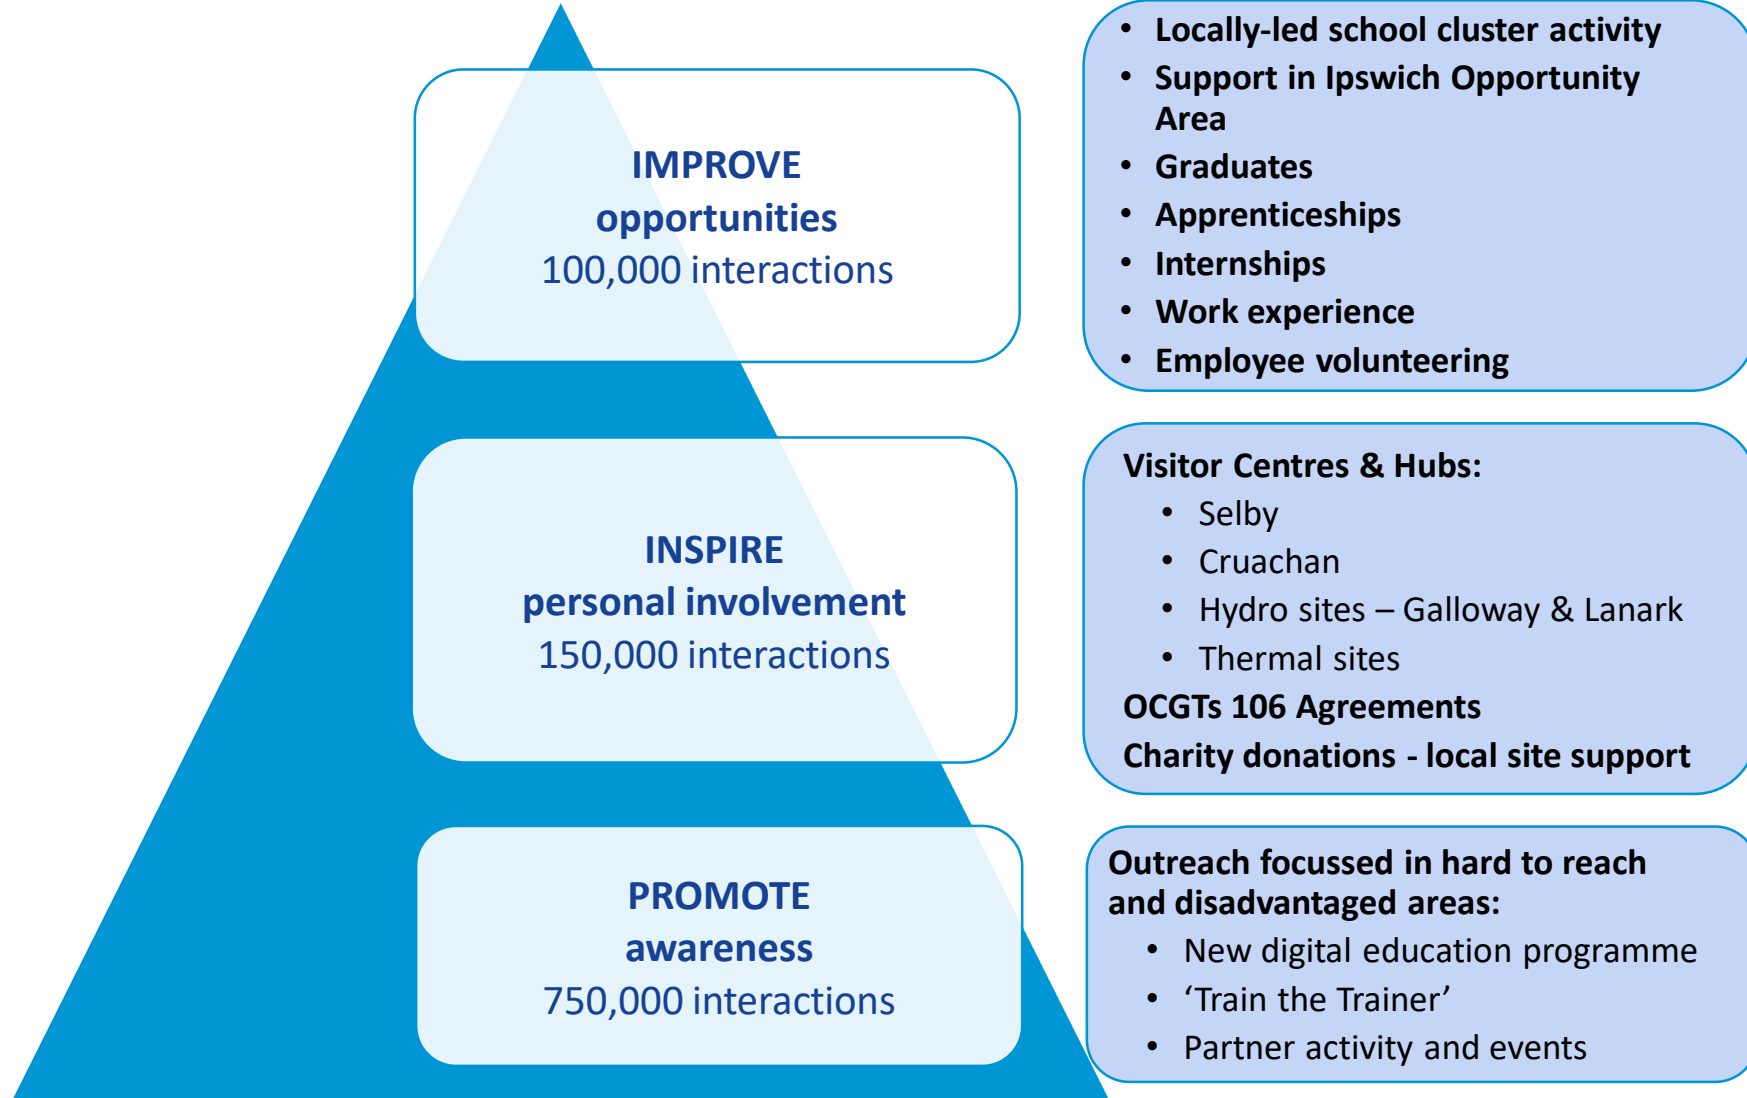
IMPROVE
opportunities
100,000 interactions

- Locally-led school cluster activity
- Support in Ipswich Opportunity Area
- Graduates
- Apprenticeships
- Internships
- Work experience
- Employee volunteering

INSPIRE
personal involvement
150,000 interactions

Visitor Centres & Hubs:
- Selby
- Cruachan
- Hydro sites – Galloway & Lanark
- Thermal sites

OCGTs 106 Agreements
Charity donations - local site support

PROMOTE
awareness
750,000 interactions

Outreach focussed in hard to reach and disadvantaged areas:
- New digital education programme
- ‘Train the Trainer’
- Partner activity and events